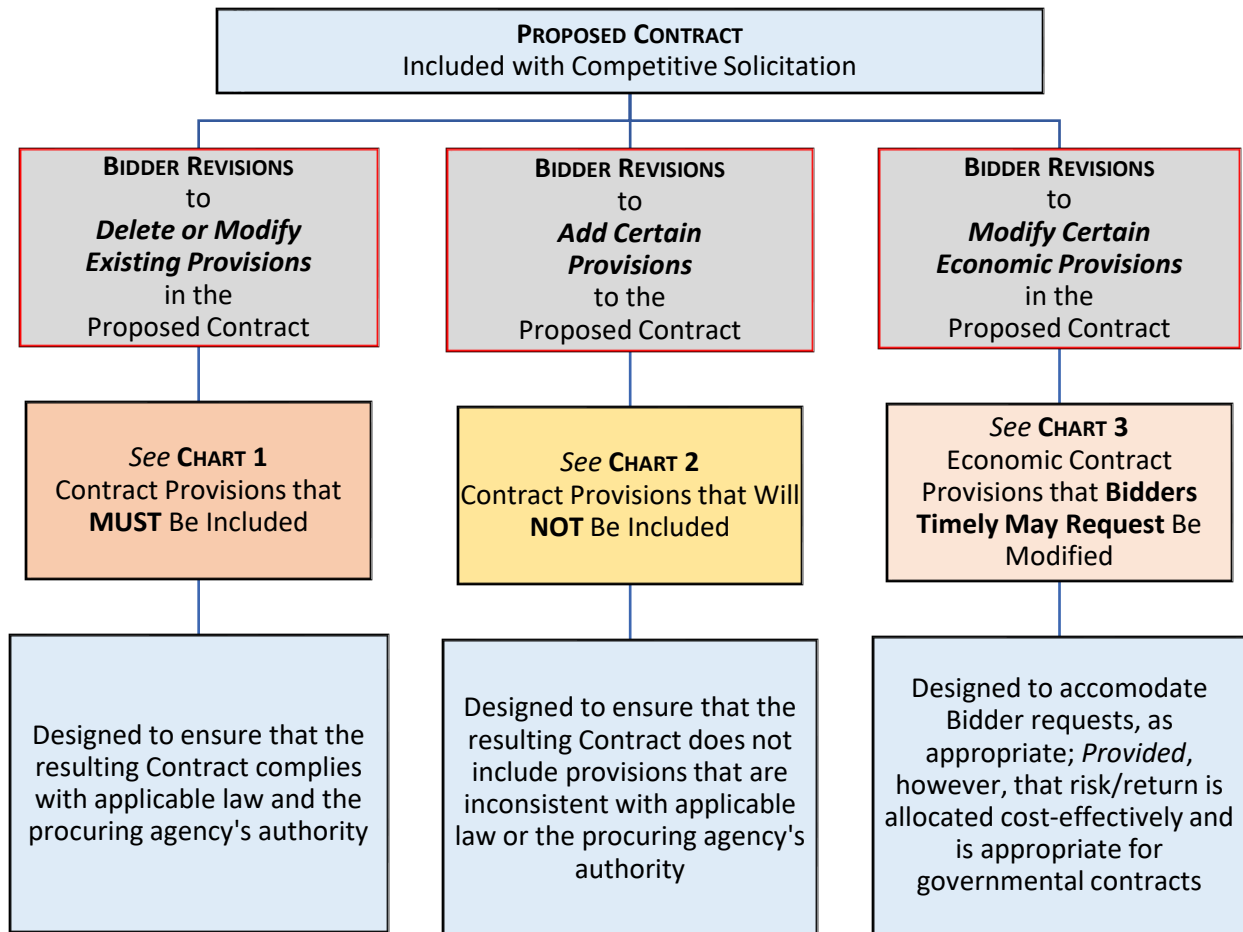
PROPOSED CONTRACT
Included with Competitive Solicitation

BIDDER REVISIONS
to
*Delete or Modify Existing Provisions*
in the
Proposed Contract

*See* CHART 1
Contract Provisions that **MUST** Be Included

Designed to ensure that the resulting Contract complies with applicable law and the procuring agency's authority

BIDDER REVISIONS
to
*Add Certain Provisions*
to the
Proposed Contract

*See* CHART 2
Contract Provisions that Will **NOT** Be Included

Designed to ensure that the resulting Contract does not include provisions that are inconsistent with applicable law or the procuring agency's authority

BIDDER REVISIONS
to
*Modify Certain Economic Provisions*
in the
Proposed Contract

*See* CHART 3
Economic Contract Provisions that **Bidders Timely May Request** Be Modified

Designed to accomodate Bidder requests, as appropriate; *Provided*, however, that risk/return is allocated cost-effectively and is appropriate for governmental contracts